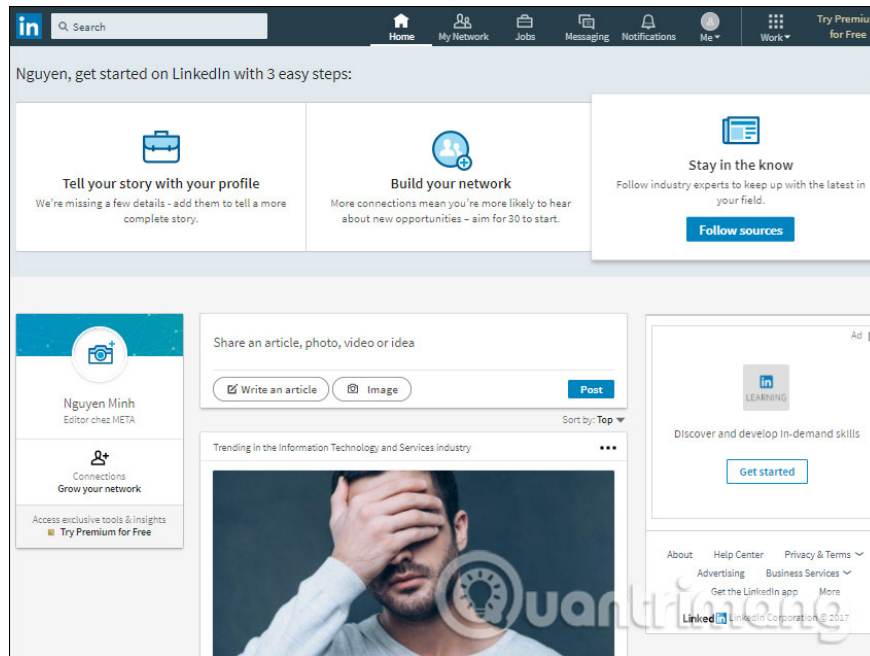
in Search

Home My Network Jobs Messaging Notifications Me Work Try Premiu for Free

Nguyen, get started on LinkedIn with 3 easy steps:

Tell your story with your profile
We're missing a few details - add them to tell a more complete story.

Build your network
More connections mean you're more likely to hear about new opportunities – aim for 30 to start.

Stay in the know
Follow industry experts to keep up with the latest in your field.

Follow sources

Nguyen Minh
Editor chez META

Connections
Grow your network

Access exclusive tools & insights
Try Premium for Free

Share an article, photo, video or idea

Write an article Image Post

Sort by: Top

Trending in the Information Technology and Services industry

Ad

in LEARNING

Discover and develop in-demand skills

Get started

About Help Center Privacy & Terms
Advertising Business Services
Get the LinkedIn app More
Linked in LinkedIn Corporation © 2017

Quantrimang